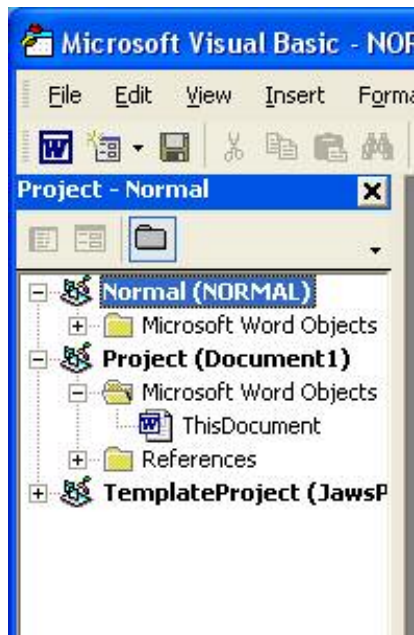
Microsoft Visual Basic - NOR

File Edit View Insert Forma

Project - Normal

Normal (NORMAL)
Microsoft Word Objects
Project (Document1)
Microsoft Word Objects
ThisDocument
References
TemplateProject (JawsP